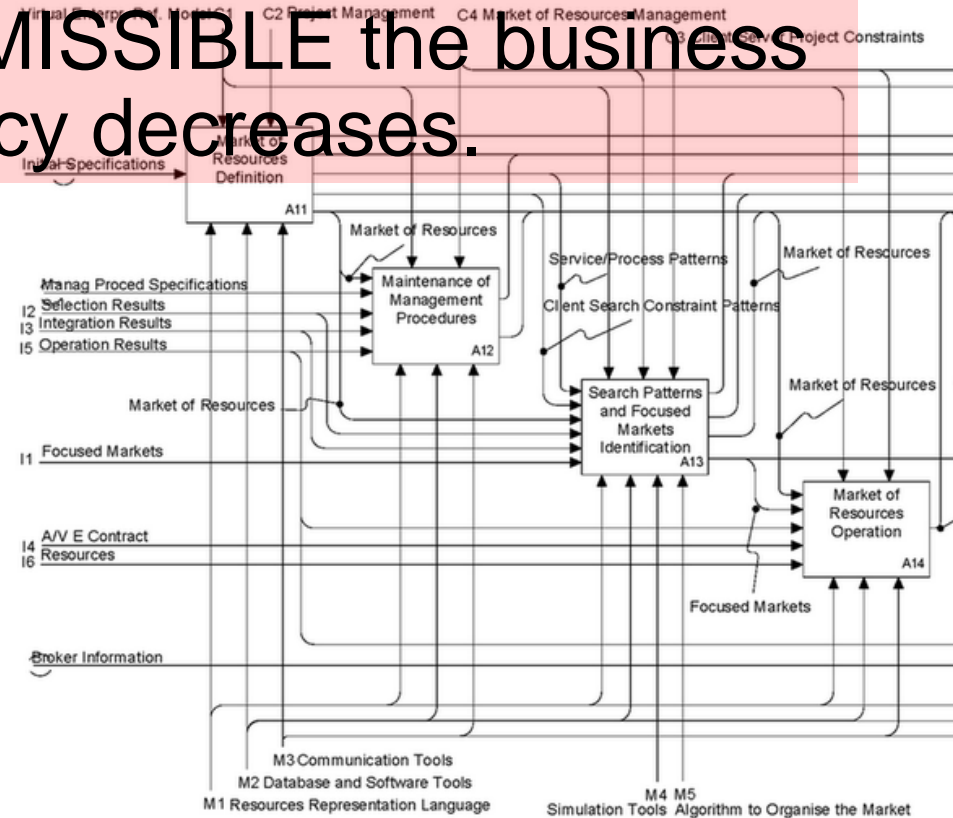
Virtual Enterpr. Ref. Model C1 C2 Project Management C4 Market of Resources Management C3 Client Server Project Constraints

MISSIBLE the business cy decreases.

Initial Specifications

Market of Resources Definition A11

Market of Resources

Manag Proced Specifications
I2 Selection Results
I3 Integration Results
I5 Operation Results

Maintenance of Management Procedures A12

Service/Process Patterns

Client Search Constraint Patterns

Market of Resources

Market of Resources

Search Patterns and Focused Markets Identification A13

Market of Resources

I1 Focused Markets

I4 A/V E Contract
I6 Resources

Market of Resources Operation A14

Focused Markets

Broker Information

M3 Communication Tools
M2 Database and Software Tools
M1 Resources Representation Language

M4 M5
Simulation Tools Algorithm to Organise the Market